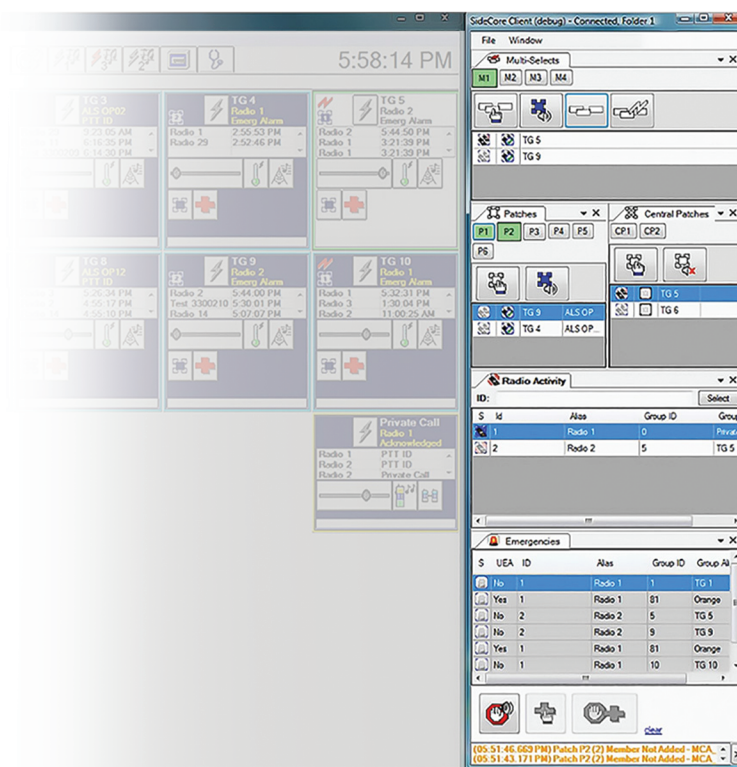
5:58:14 PM

TG 3
ALS OP02
PTT ID
2:22:05 AM
6:10:35 PM
6:14:30 PM

TG 4
Radio 1
Emerg Alarm
Radio 1 2:55:53 PM
Radio 29 2:52:46 PM

TG 5
Radio 2
Emerg Alarm
Radio 2 5:44:50 PM
Radio 1 3:21:39 PM
Radio 1 3:21:39 PM

TG 8
ALS OP12
PTT ID
5:22:34 PM
4:55:17 PM
4:55:10 PM

TG 9
Radio 2
Emerg Alarm
Radio 2 5:44:00 PM
Test 3300210 5:30:01 PM
Radio 14 5:07:07 PM

TG 10
Radio 1
Emerg Alarm
Radio 1 5:32:31 PM
Radio 3 1:30:04 PM
Radio 2 11:00:25 AM

Private Call
Radio 1
Acknowledged
Radio 1 PTT ID
Radio 2 PTT ID
Radio 2 Private Call

SideCore Client (debug) - Connected, Folder 1
File Window
Multi-Selects
M1 M2 M3 M4
TG 5
TG 9

Patches
P1 P2 P3 P4 P5 P6
TG 9 ALS OP
TG 4 ALS OP

Central Patches
CP1 CP2
TG 5
TG 6

Radio Activity
ID: Select
| S | Id | Alias | Group ID | Group |
|---|---|---|---|---|
| | 1 | Radio 1 | 0 | Private |
| | 2 | Radio 2 | 5 | TG 5 |

Emergencies
| S | UEA | ID | Alias | Group ID | Group Al |
|---|---|---|---|---|---|
| | No | 1 | Radio 1 | 1 | TG 1 |
| | Yes | 1 | Radio 1 | 81 | Orange |
| | No | 2 | Radio 2 | 5 | TG 5 |
| | No | 2 | Radio 2 | 9 | TG 9 |
| | Yes | 1 | Radio 1 | 81 | Orange |
| | No | 1 | Radio 1 | 10 | TG 10 |

clear
(05:51:46.669 PM) Patch P2 (2) Member Not Added - MCA...
(05:51:43.171 PM) Patch P2 (2) Member Not Added - MCA...